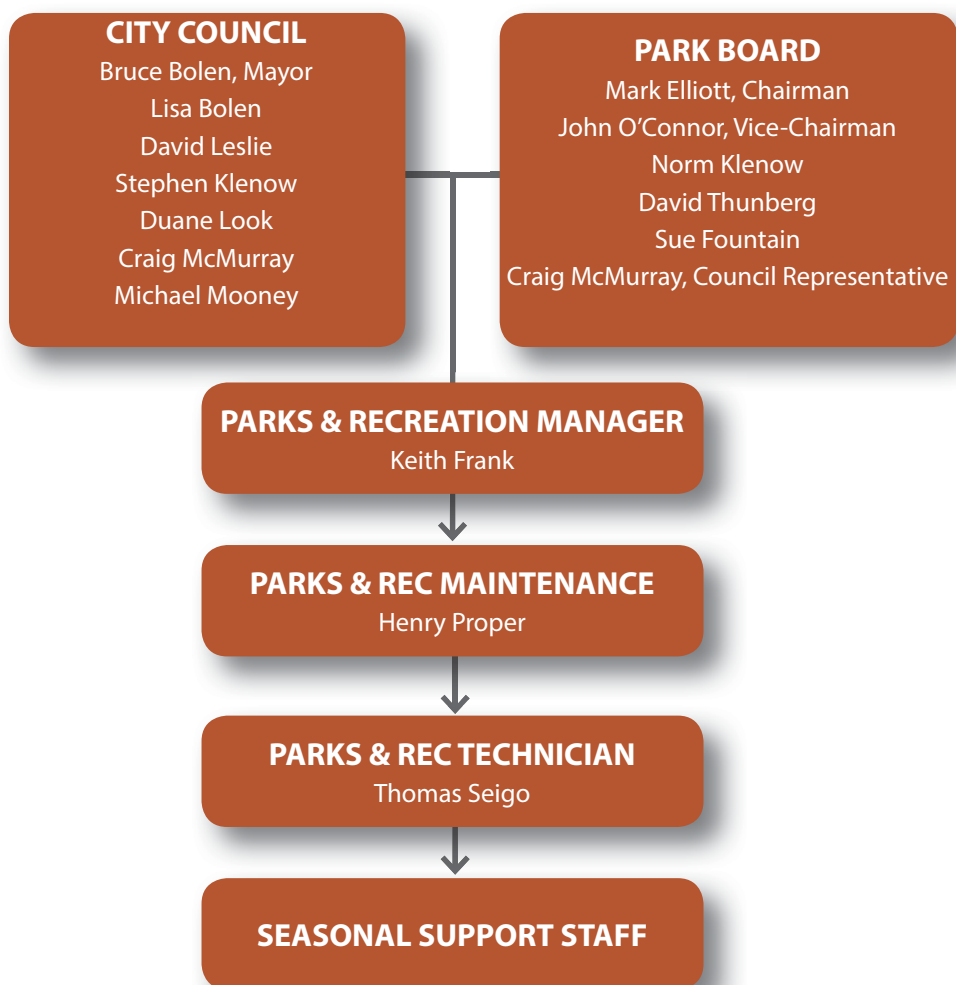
CITY COUNCIL
Bruce Bolen, Mayor
Lisa Bolen
David Leslie
Stephen Klenow
Duane Look
Craig McMurray
Michael Mooney

PARK BOARD
Mark Elliott, Chairman
John O'Connor, Vice-Chairman
Norm Klenow
David Thunberg
Sue Fountain
Craig McMurray, Council Representative

PARKS & RECREATION MANAGER
Keith Frank

PARKS & REC MAINTENANCE
Henry Proper

PARKS & REC TECHNICIAN
Thomas Seigo

SEASONAL SUPPORT STAFF